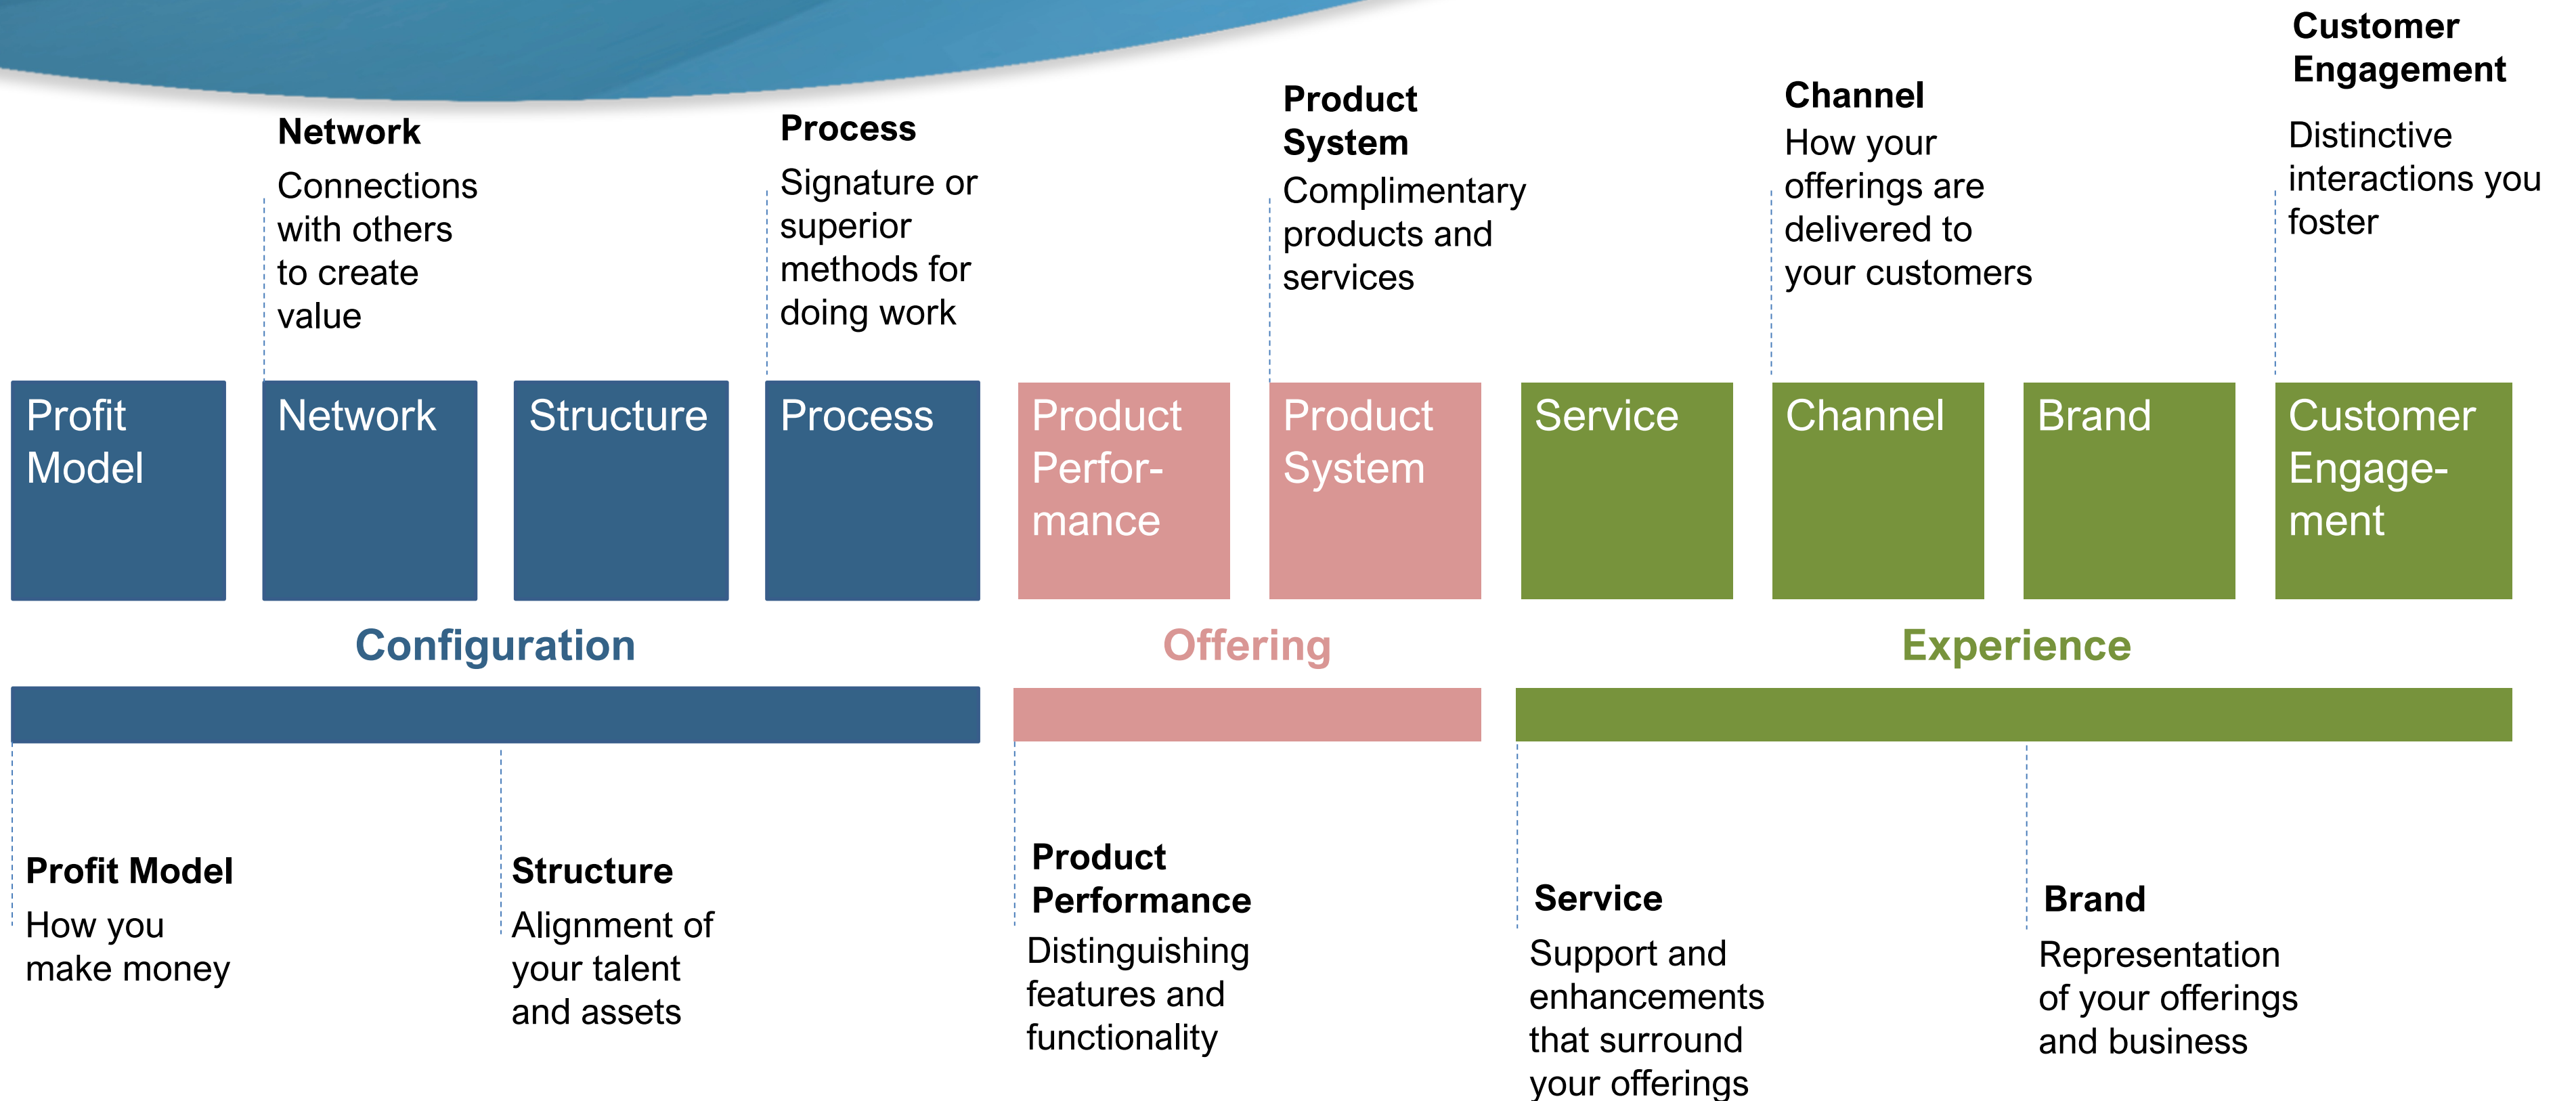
Network
Connections with others to create value

Process
Signature or superior methods for doing work

Product System
Complimentary products and services

Channel
How your offerings are delivered to your customers

Customer Engagement
Distinctive interactions you foster

Profit Model

Network

Structure

Process

Product Performance

Product System

Service

Channel

Brand

Customer Engagement

Configuration

Offering

Experience

Profit Model
How you make money

Structure
Alignment of your talent and assets

Product Performance
Distinguishing features and functionality

Service
Support and enhancements that surround your offerings

Brand
Representation of your offerings and business